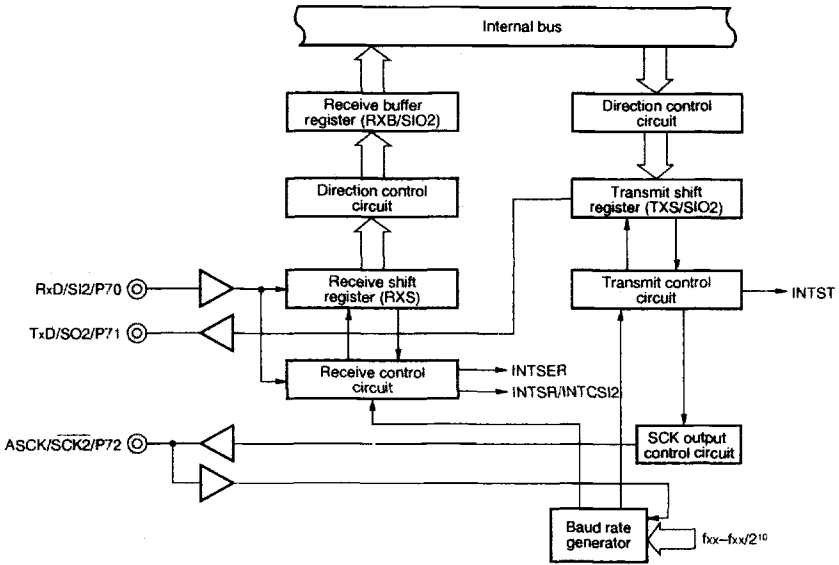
Internal bus

Receive buffer register (RXB/SIO2)

Direction control circuit

Direction control circuit

Transmit shift register (TXS/SIO2)

RxD/SI2/P70

Receive shift register (RXS)

Transmit control circuit

INTST

TxD/SO2/P71

Receive control circuit

INTSER

INTSR/INTCSI2

ASCK/$\overline{SCK2}$/P72

SCK output control circuit

Baud rate generator

$f_{XX}$~$f_{XX}/2^{10}$